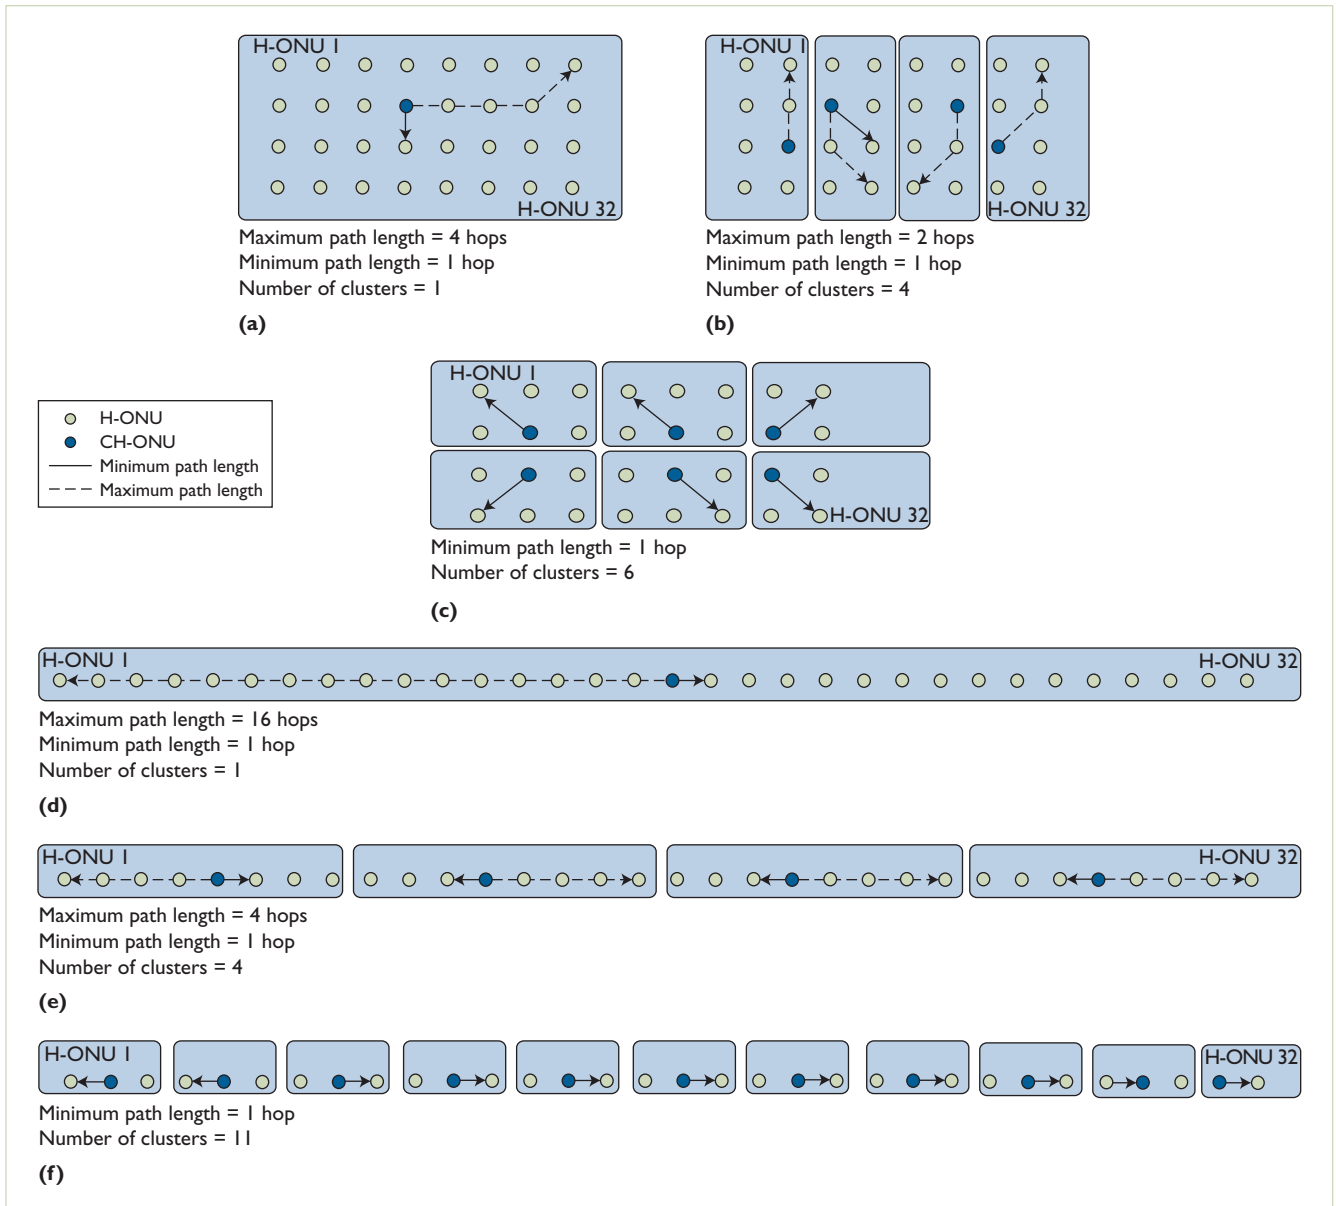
H-ONU 1

H-ONU 32

Maximum path length = 4 hops
Minimum path length = 1 hop
Number of clusters = 1

(a)

H-ONU 1

H-ONU 32

Maximum path length = 2 hops
Minimum path length = 1 hop
Number of clusters = 4

(b)

H-ONU
CH-ONU
Minimum path length
Maximum path length

H-ONU 1

H-ONU 32

Minimum path length = 1 hop
Number of clusters = 6

(c)

H-ONU 1

H-ONU 32

Maximum path length = 16 hops
Minimum path length = 1 hop
Number of clusters = 1

(d)

H-ONU 1

H-ONU 32

Maximum path length = 4 hops
Minimum path length = 1 hop
Number of clusters = 4

(e)

H-ONU 1

H-ONU 32

Minimum path length = 1 hop
Number of clusters = 11

(f)